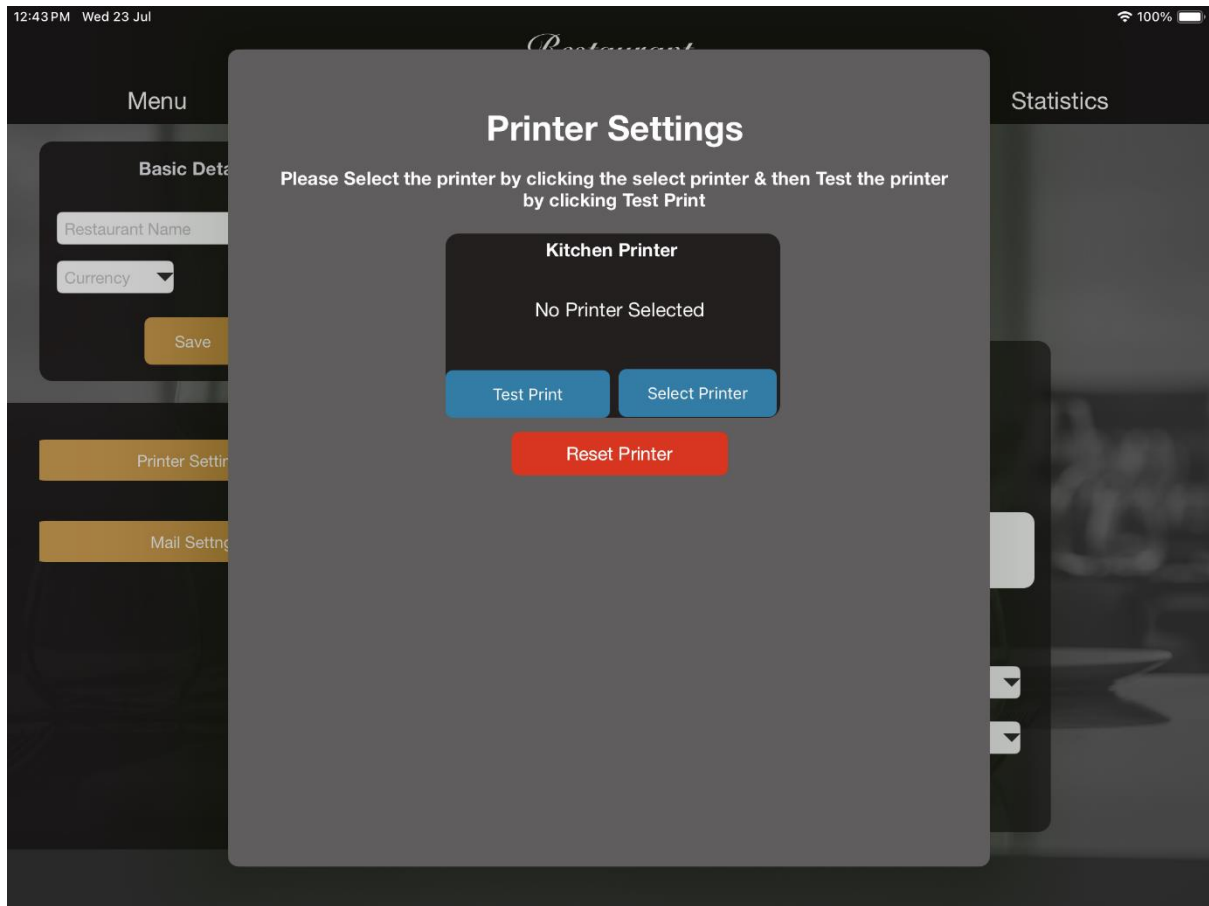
12:43 PM Wed 23 Jul

100%

Restaurant

Menu

Statistics

Basic Deta

Restaurant Name

Currency

Save

Printer Settin

Mail Settng

Printer Settings

Please Select the printer by clicking the select printer & then Test the printer by clicking Test Print

Kitchen Printer

No Printer Selected

Test Print

Select Printer

Reset Printer